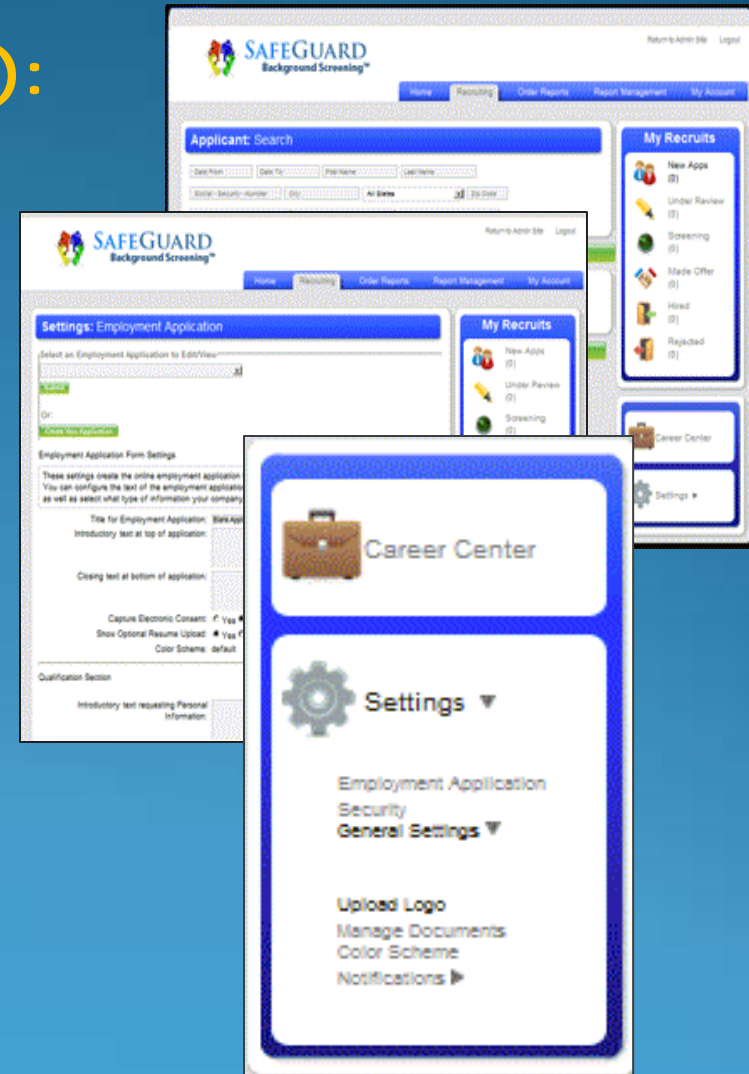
SAFEGUARD
Background Screening™

Return to Admin Site Logout

Home Recruiting Order Reports Report Management My Account

Applicant: Search

Date From Date To First Name Last Name
Social Security Number City All States Zip Code

My Recruits
New Apps (0)
Under Review (0)
Screening (0)
Made Offer (0)
Hired (0)
Rejected (0)

Career Center
Settings ▸

SAFEGUARD
Background Screening™

Return to Admin Site Logout

Home Recruiting Order Reports Report Management My Account

Settings: Employment Application

Select an Employment Application to Edit/View

Submit

Or:
Create New Application

Employment Application Form Settings

These settings create the online employment application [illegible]
You can configure the text of the employment applicatio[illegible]
as well as select what type of information your company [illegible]

Title for Employment Application: Blank App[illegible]
Introductory text at top of application:
Closing text at bottom of application:
Capture Electronic Consent: Yes
Show Optional Resume Upload: Yes
Color Scheme: default

Qualification Section

Introductory text requesting Personal Information:

My Recruits
New Apps (0)
Under Review (0)
Screening (0)

Career Center

Settings ▼

Employment Application
Security
General Settings ▼

Upload Logo
Manage Documents
Color Scheme
Notifications ▶